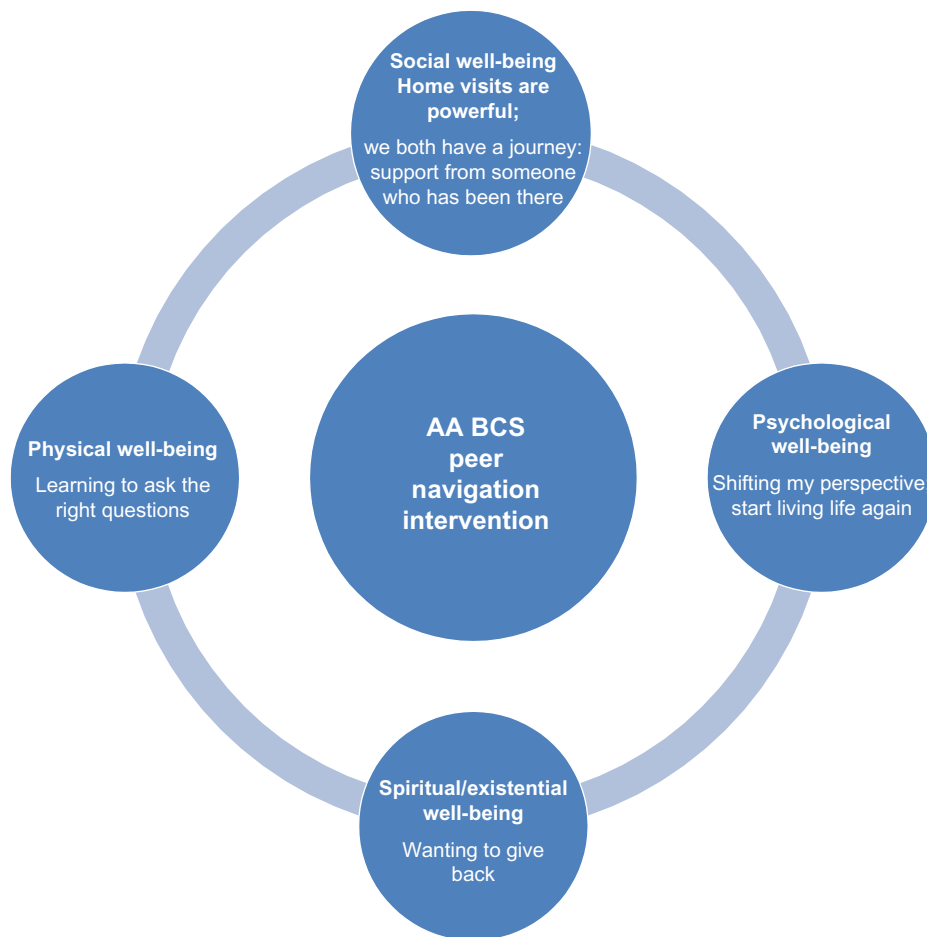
Social well-being
Home visits are powerful;

we both have a journey: support from someone who has been there

Physical well-being

Learning to ask the right questions

AA BCS peer navigation intervention

Psychological well-being

Shifting my perspective start living life again

Spiritual/existential well-being

Wanting to give back